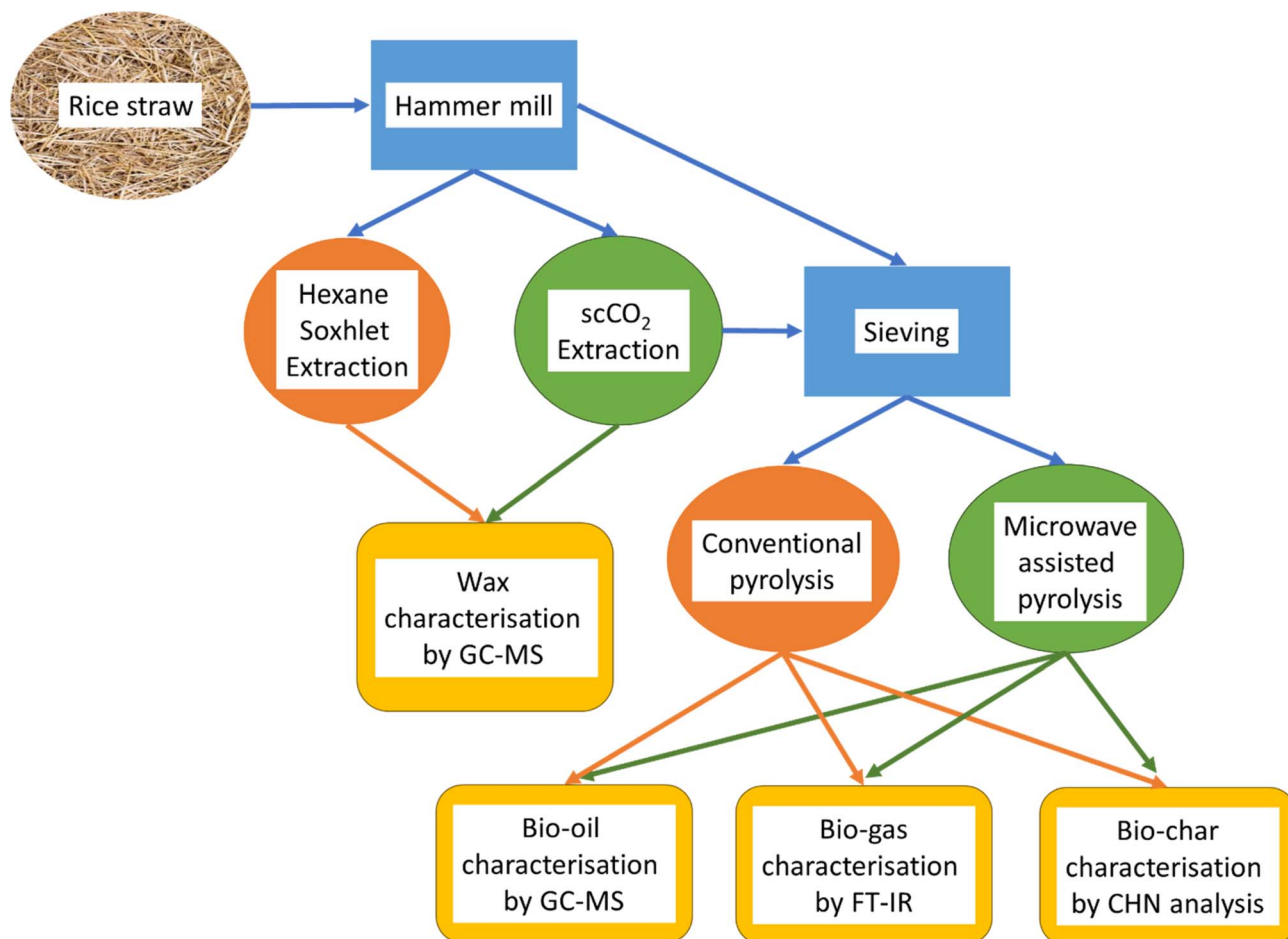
Rice straw

Hammer mill

Hexane Soxhlet Extraction

$scCO_2$ Extraction

Sieving

Wax characterisation by GC-MS

Conventional pyrolysis

Microwave assisted pyrolysis

Bio-oil characterisation by GC-MS

Bio-gas characterisation by FT-IR

Bio-char characterisation by CHN analysis